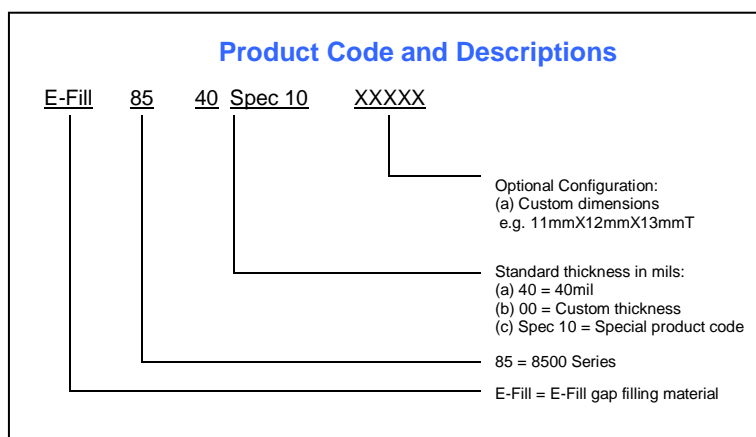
Product Code and Descriptions

E-Fill 85 40 Spec 10 XXXXX

Optional Configuration:
(a) Custom dimensions
e.g. 11mmX12mmX13mmT

Standard thickness in mils:
(a) 40 = 40mil
(b) 00 = Custom thickness
(c) Spec 10 = Special product code

85 = 8500 Series

E-Fill = E-Fill gap filling material